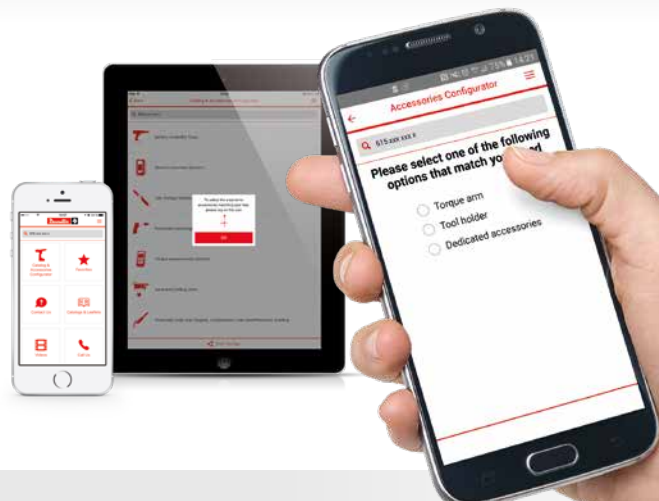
75% 14:21

Accessories Configurator

615 xxx xxx x

Please select one of the following options that match yo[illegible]

Torque arm

Tool holder

Dedicated accessories

Catalog & Accessories Configurator

Favorites

Contact Us

Catalogs & Leaflets

Videos

Call us

OK